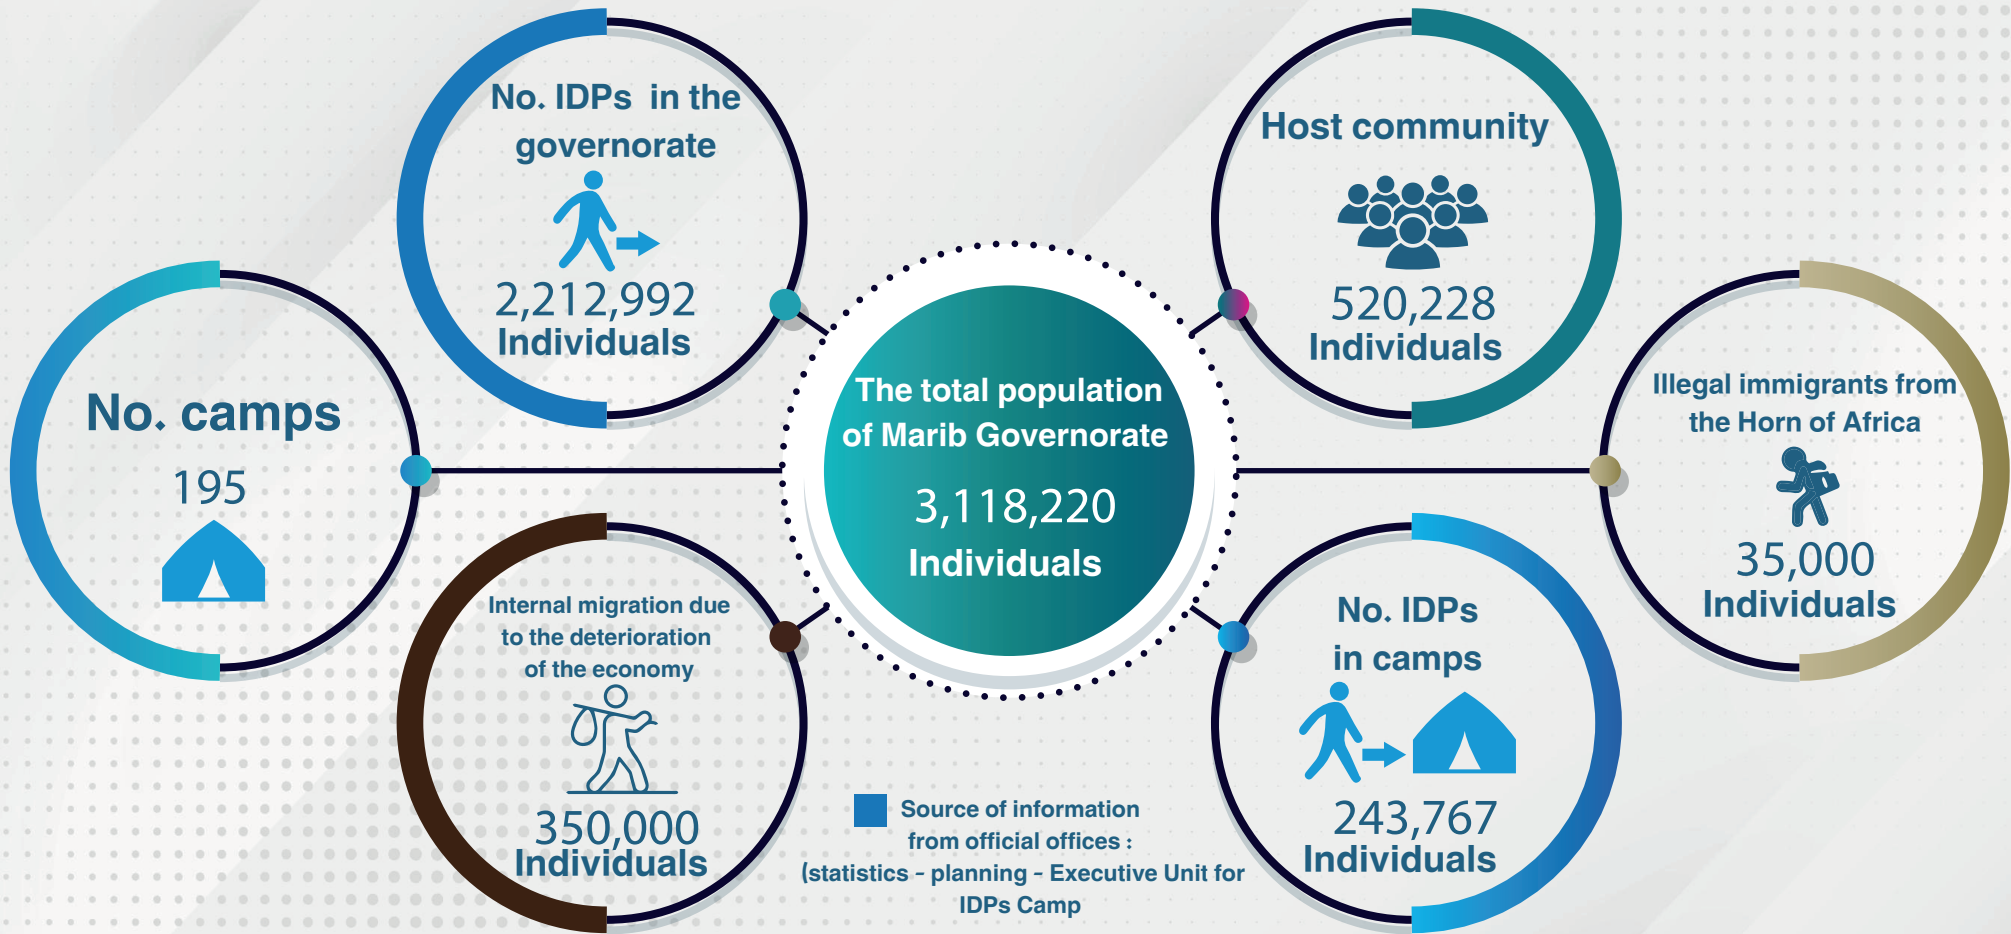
No. IDPs in the governorate
2,212,992
Individuals

Host community
520,228
Individuals

No. camps
195

The total population of Marib Governorate
3,118,220
Individuals

Illegal immigrants from the Horn of Africa
35,000
Individuals

Internal migration due to the deterioration of the economy
350,000
Individuals

No. IDPs in camps
243,767
Individuals

Source of information from official offices : (statistics - planning - Executive Unit for IDPs Camp